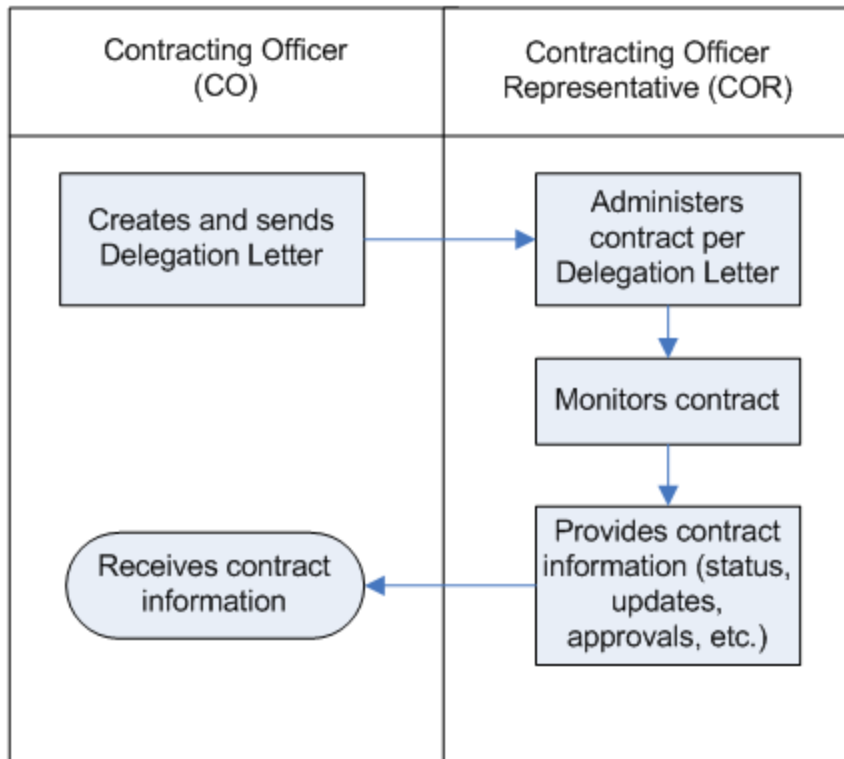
Contracting Officer (CO)

Contracting Officer Representative (COR)

Creates and sends Delegation Letter

Administers contract per Delegation Letter

Monitors contract

Provides contract information (status, updates, approvals, etc.)

Receives contract information